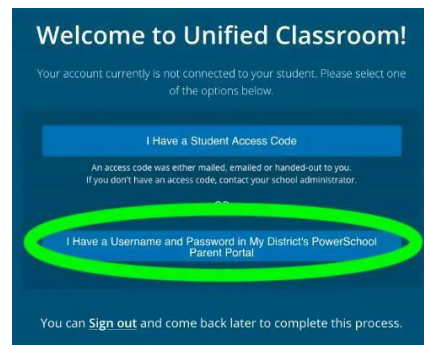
Welcome to Unified Classroom!

Your account currently is not connected to your student. Please select one of the options below.

I Have a Student Access Code

An access code was either mailed, emailed or handed-out to you. If you don't have an access code, contact your school administrator.

OR

I Have a Username and Password in My District's PowerSchool Parent Portal

You can Sign out and come back later to complete this process.